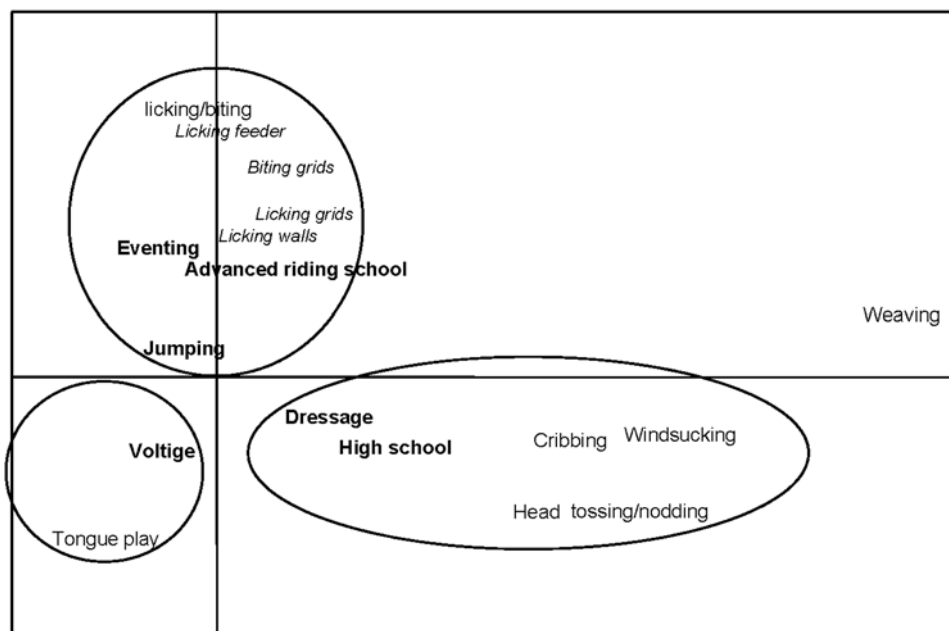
licking/biting
*Licking feeder*
*Biting grids*
*Licking grids*
*Licking walls*
**Eventing**
**Advanced riding school**
Weaving
**Jumping**
**Dressage**
**Voltige**
**High school**
Cribbing
Windsucking
Head tossing/nodding
Tongue play